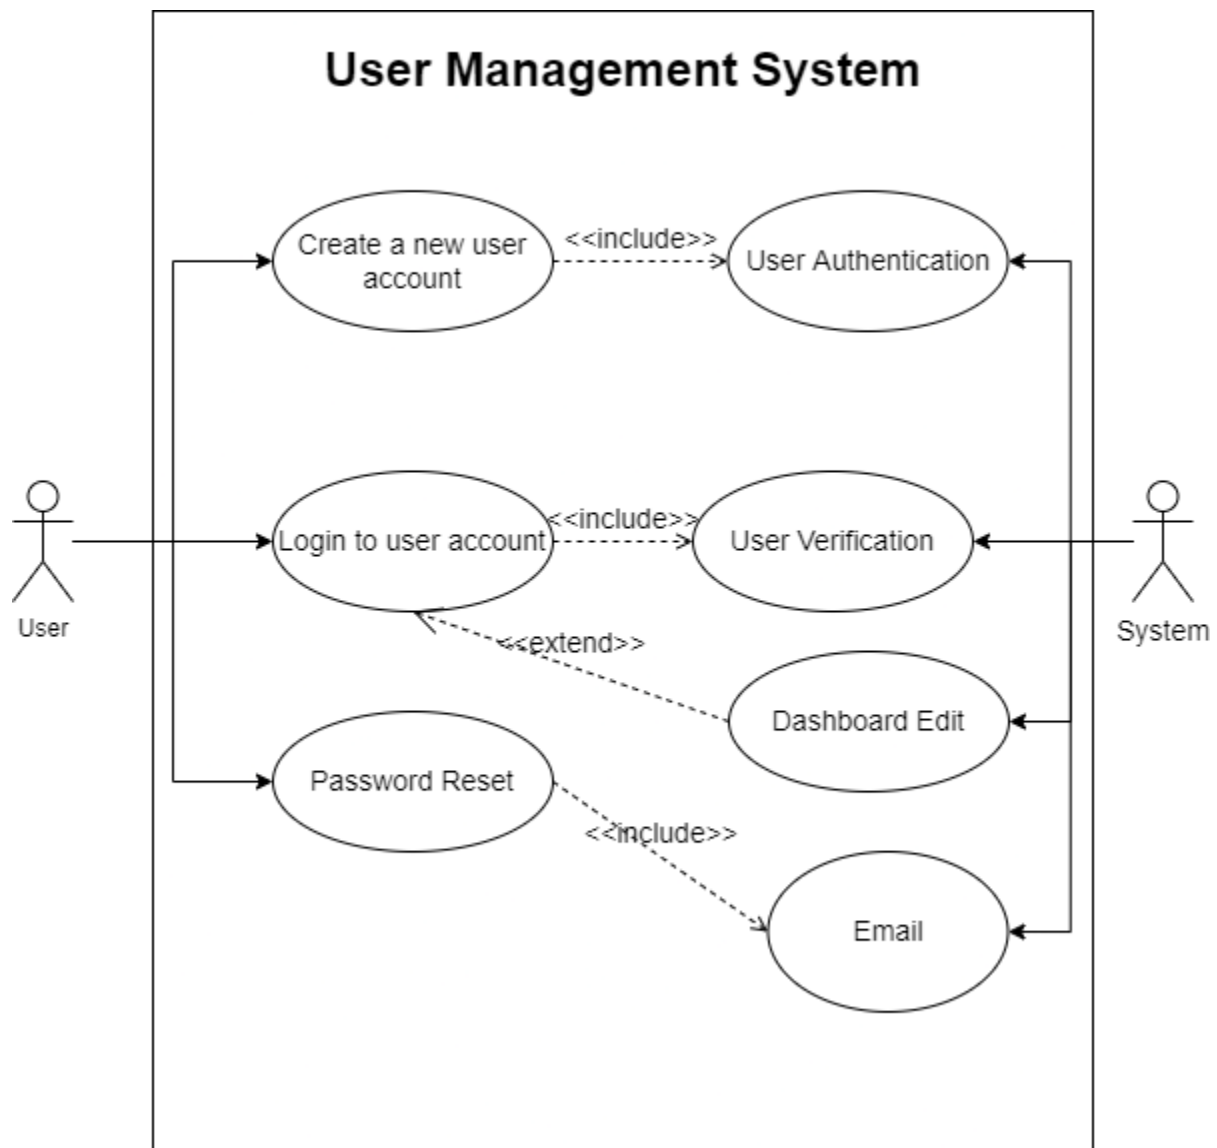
User Management System

Create a new user account

<<include>>

User Authentication

User

Login to user account

<<include>>

User Verification

System

<<extend>>

Dashboard Edit

Password Reset

<<include>>

Email